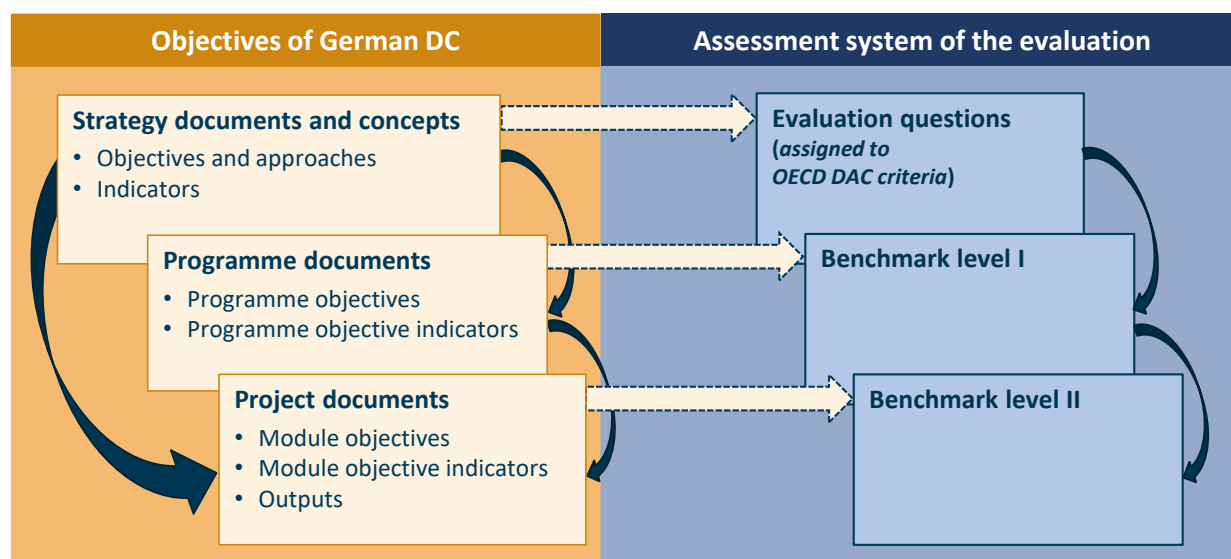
Objectives of German DC

Strategy documents and concepts
• Objectives and approaches
• Indicators

Programme documents
• Programme objectives
• Programme objective indicators

Project documents
• Module objectives
• Module objective indicators
• Outputs

Assessment system of the evaluation

Evaluation questions (assigned to OECD DAC criteria)

Benchmark level I

Benchmark level II